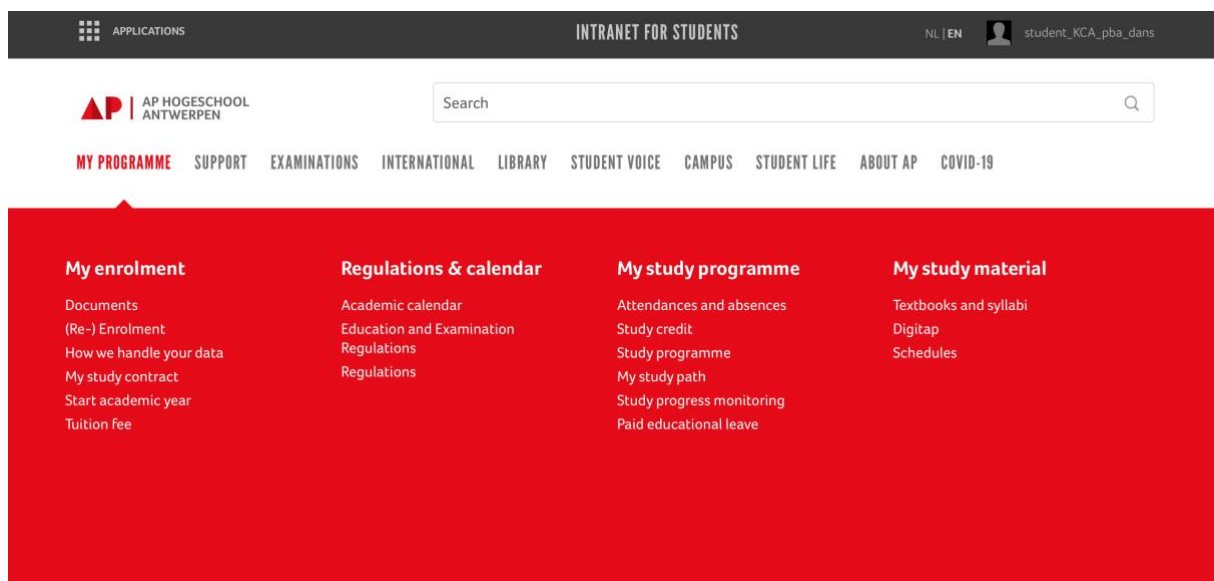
APPLICATIONS

INTRANET FOR STUDENTS

NL | EN

student_KCA_pba_dans

AP | AP HOGESCHOOL ANTWERPEN

Search

MY PROGRAMME SUPPORT EXAMINATIONS INTERNATIONAL LIBRARY STUDENT VOICE CAMPUS STUDENT LIFE ABOUT AP COVID-19

My enrolment

Documents
(Re-) Enrolment
How we handle your data
My study contract
Start academic year
Tuition fee

Regulations & calendar

Academic calendar
Education and Examination Regulations
Regulations

My study programme

Attendances and absences
Study credit
Study programme
My study path
Study progress monitoring
Paid educational leave

My study material

Textbooks and syllabi
Digitap
Schedules